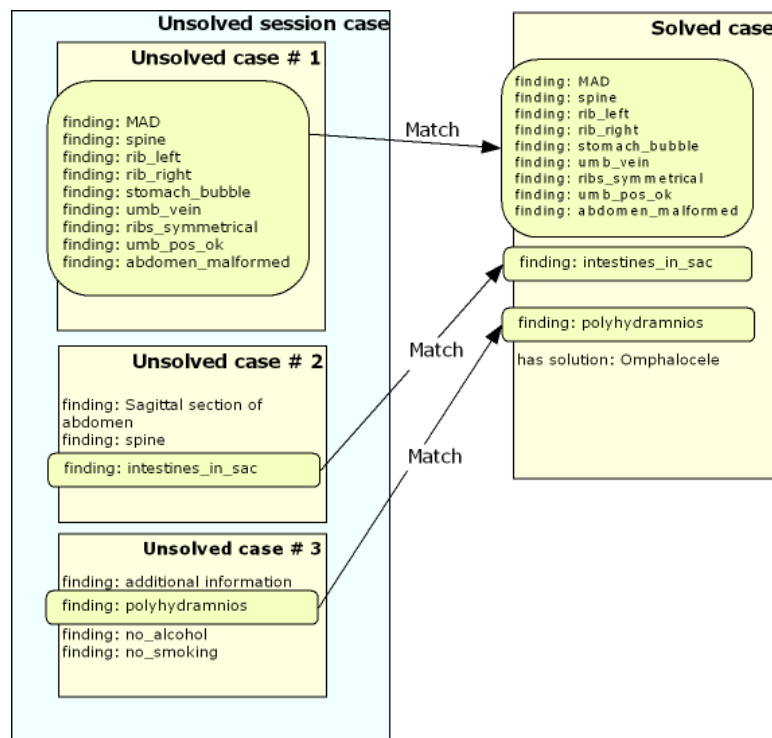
Unsolved session case

Unsolved case # 1

finding: MAD
finding: spine
finding: rib_left
finding: rib_right
finding: stomach_bubble
finding: umb_vein
finding: ribs_symmetrical
finding: umb_pos_ok
finding: abdomen_malformed

Unsolved case # 2

finding: Sagittal section of abdomen
finding: spine
finding: intestines_in_sac

Unsolved case # 3

finding: additional information
finding: polyhydramnios
finding: no_alcohol
finding: no_smoking

Match

Match

Match

Solved case

finding: MAD
finding: spine
finding: rib_left
finding: rib_right
finding: stomach_bubble
finding: umb_vein
finding: ribs_symmetrical
finding: umb_pos_ok
finding: abdomen_malformed

finding: intestines_in_sac

finding: polyhydramnios

has solution: Omphalocele